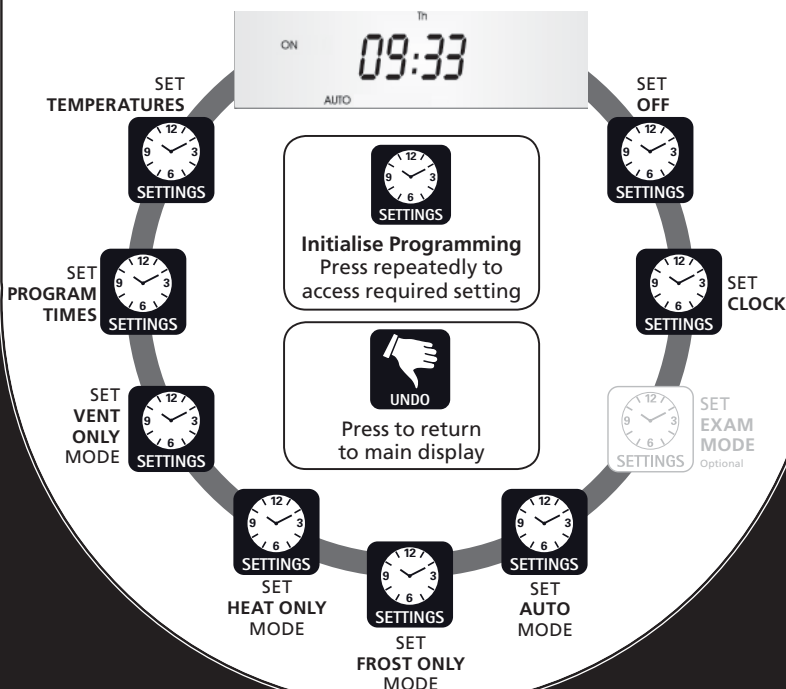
Th
ON
09:33
AUTO

SET
TEMPERATURES
12 3 6 9
SETTINGS

SET
OFF
12 3 6 9
SETTINGS

12 3 6 9
SETTINGS
Initialise Programming
Press repeatedly to access required setting

SET
PROGRAM
TIMES
12 3 6 9
SETTINGS

12 3 6 9
SETTINGS
SET
CLOCK

UNDO
Press to return to main display

SET
VENT
ONLY
MODE
12 3 6 9
SETTINGS

12 3 6 9
SETTINGS
SET
EXAM
MODE
Optional

12 3 6 9
SETTINGS
SET
HEAT ONLY
MODE

12 3 6 9
SETTINGS
SET
FROST ONLY
MODE

12 3 6 9
SETTINGS
SET
AUTO
MODE